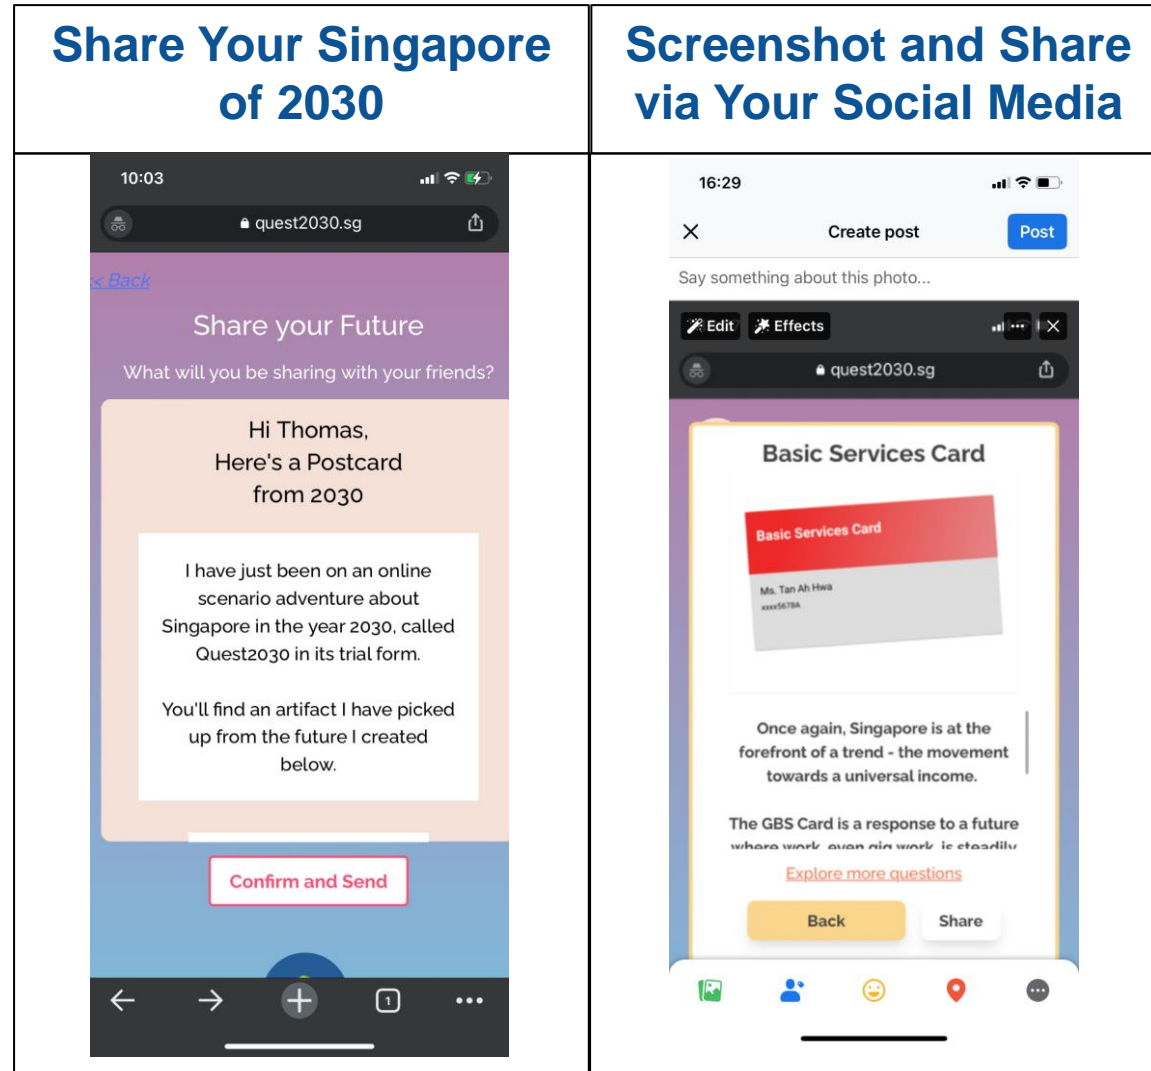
| Share Your Singapore of 2030 | Screenshot and Share via Your Social Media |
|---|---|
| 10:03<br>quest2030.sg<br>< Back<br>Share your Future<br>What will you be sharing with your friends?<br>Hi Thomas,<br>Here's a Postcard from 2030<br>I have just been on an online scenario adventure about Singapore in the year 2030, called Quest2030 in its trial form.<br>You'll find an artifact I have picked up from the future I created below.<br>Confirm and Send<br>1 | 16:29<br>Create post<br>Post<br>Say something about this photo...<br>Edit<br>Effects<br>quest2030.sg<br>Basic Services Card<br>Basic Services Card<br>Ms. Tan Ah Hwa<br>xxxx5678A<br>Once again, Singapore is at the forefront of a trend - the movement towards a universal income.<br>The GBS Card is a response to a future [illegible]<br>Explore more questions<br>Back<br>Share |